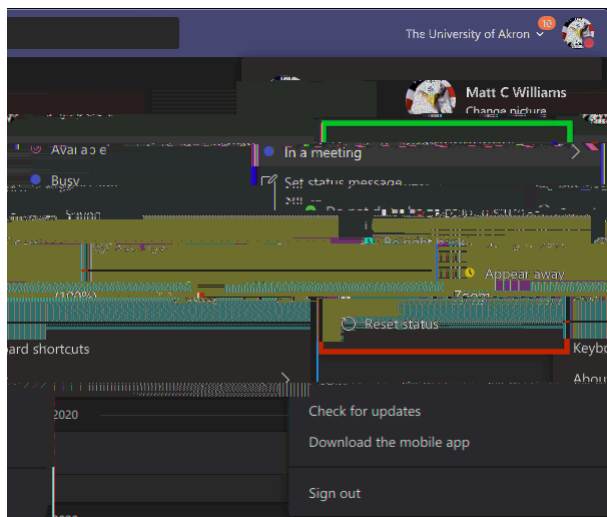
The University of Akron
10
Matt C Williams
Change picture
Available
In a meeting
Busy
Set status message
Be right back
Appear away
(100%)
Zoom
Reset status
ard shortcuts
Keybo
Abou
2020
Check for updates
Download the mobile app
Sign out